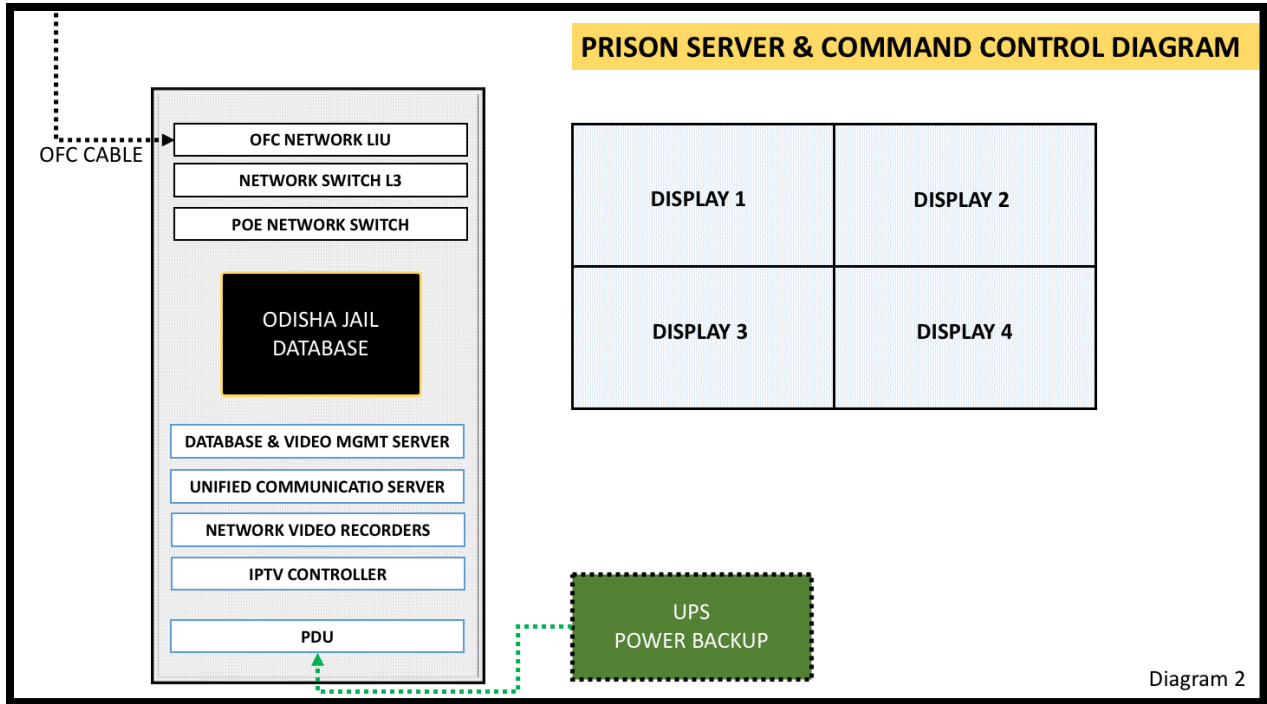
PRISON SERVER & COMMAND CONTROL DIAGRAM

OFC CABLE

OFC NETWORK LIU

NETWORK SWITCH L3

POE NETWORK SWITCH

ODISHA JAIL DATABASE

DATABASE & VIDEO MGMT SERVER

UNIFIED COMMUNICATIO SERVER

NETWORK VIDEO RECORDERS

IPTV CONTROLLER

PDU

| DISPLAY 1 | DISPLAY 2 |
|---|---|
| DISPLAY 3 | DISPLAY 4 |

UPS
POWER BACKUP

Diagram 2